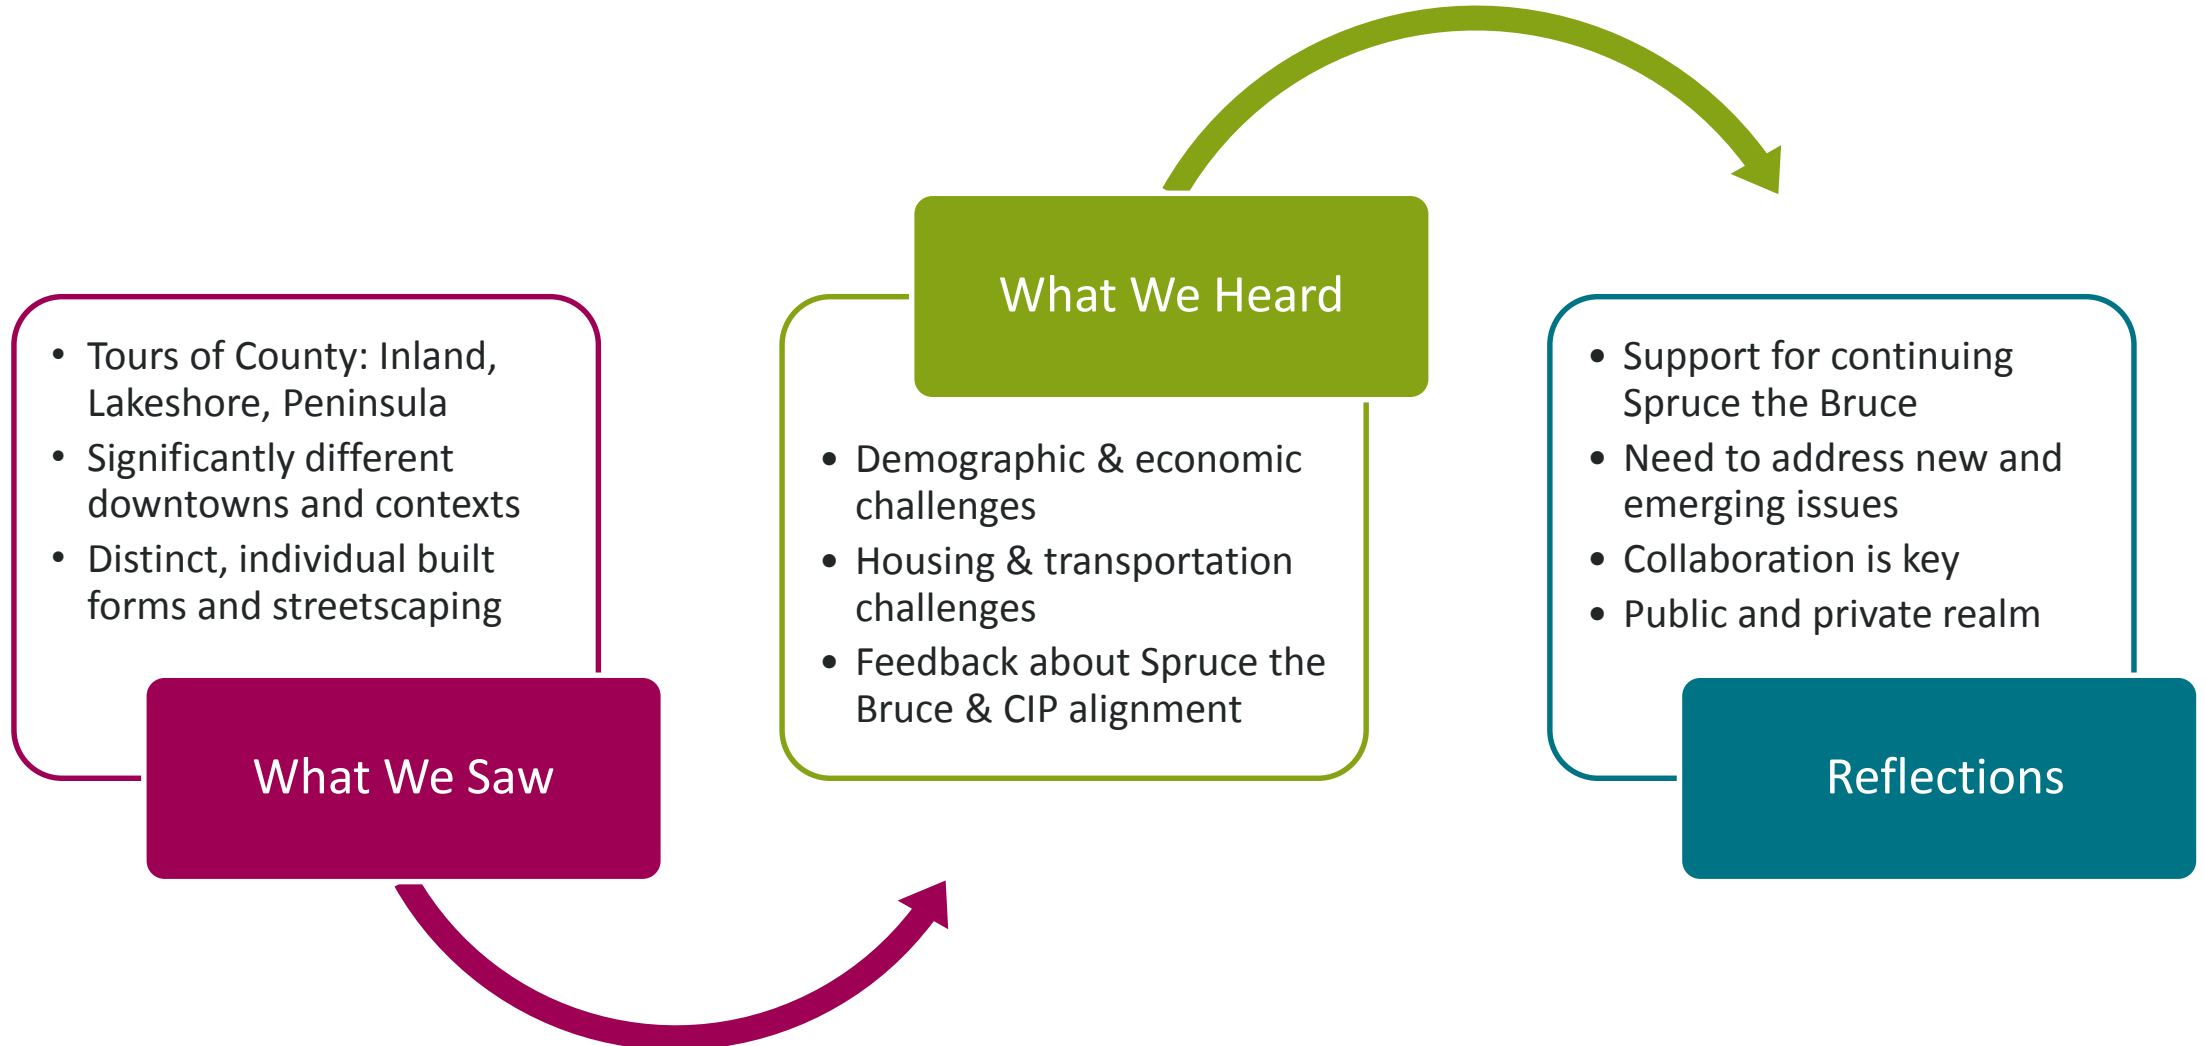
- Tours of County: Inland, Lakeshore, Peninsula
- Significantly different downtowns and contexts
- Distinct, individual built forms and streetscaping

What We Saw

What We Heard

- Demographic & economic challenges
- Housing & transportation challenges
- Feedback about Spruce the Bruce & CIP alignment

- Support for continuing Spruce the Bruce
- Need to address new and emerging issues
- Collaboration is key
- Public and private realm

Reflections